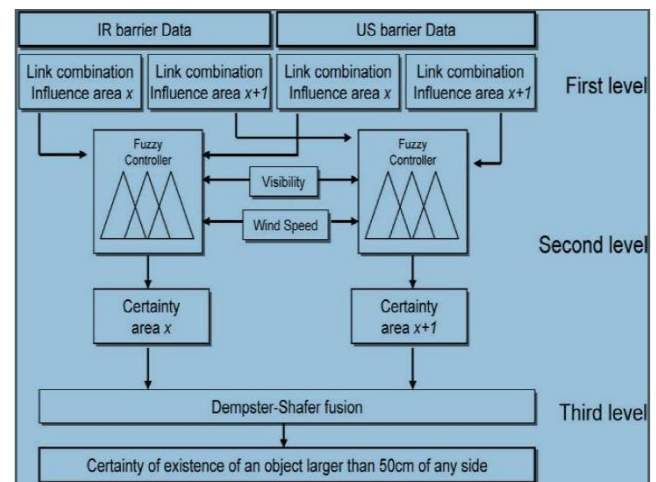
IR barrier Data

US barrier Data

Link combination Influence area $x$

Link combination Influence area $x+1$

Link combination Influence area $x$

Link combination Influence area $x+1$

First level

Fuzzy Controller

Visibility

Wind Speed

Fuzzy Controller

Second level

Certainty area $x$

Certainty area $x+1$

Dempster-Shafer fusion

Third level

Certainty of existence of an object larger than 50cm of any side